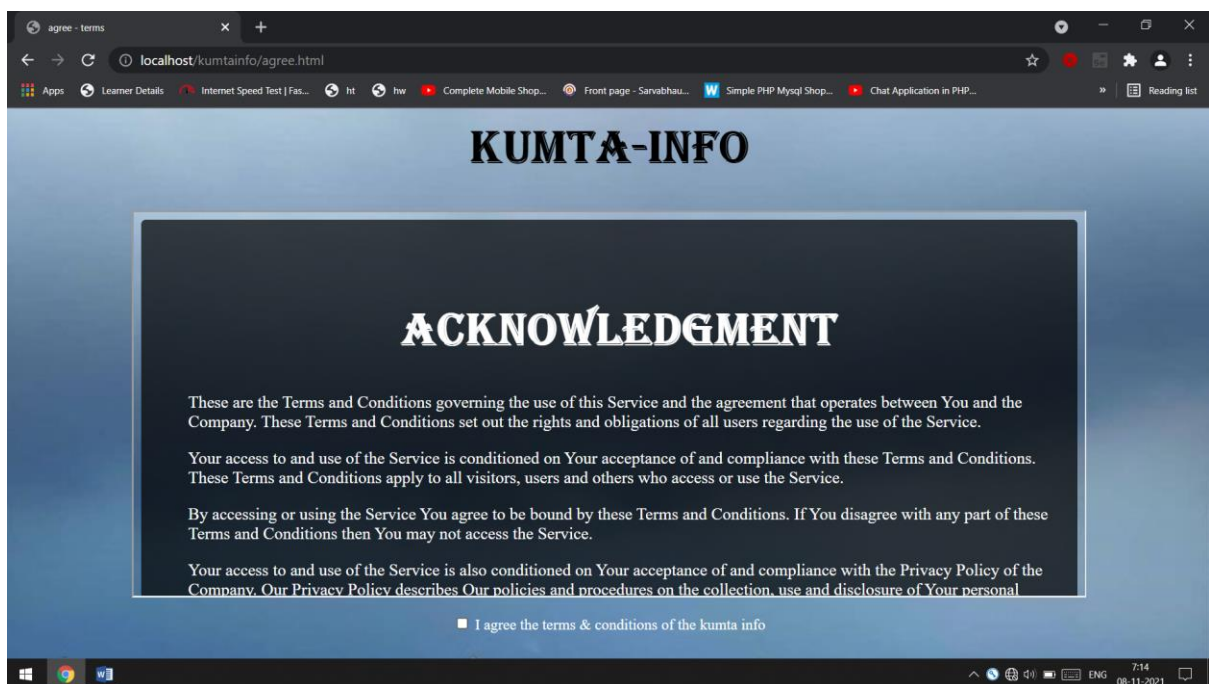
agree - terms

localhost/kumtainfo/agree.html

Apps Learner Details Internet Speed Test | Fas... ht hw Complete Mobile Shop... Front page - Sarvabhau... Simple PHP Mysql Shop... Chat Application in PHP... » Reading list

KUMTA-INFO

ACKNOWLEDGMENT

These are the Terms and Conditions governing the use of this Service and the agreement that operates between You and the Company. These Terms and Conditions set out the rights and obligations of all users regarding the use of the Service.

Your access to and use of the Service is conditioned on Your acceptance of and compliance with these Terms and Conditions. These Terms and Conditions apply to all visitors, users and others who access or use the Service.

By accessing or using the Service You agree to be bound by these Terms and Conditions. If You disagree with any part of these Terms and Conditions then You may not access the Service.

Your access to and use of the Service is also conditioned on Your acceptance of and compliance with the Privacy Policy of the Company. Our Privacy Policy describes Our policies and procedures on the collection, use and disclosure of Your personal

I agree the terms & conditions of the kumta info

ENG 7:14 08-11-2021